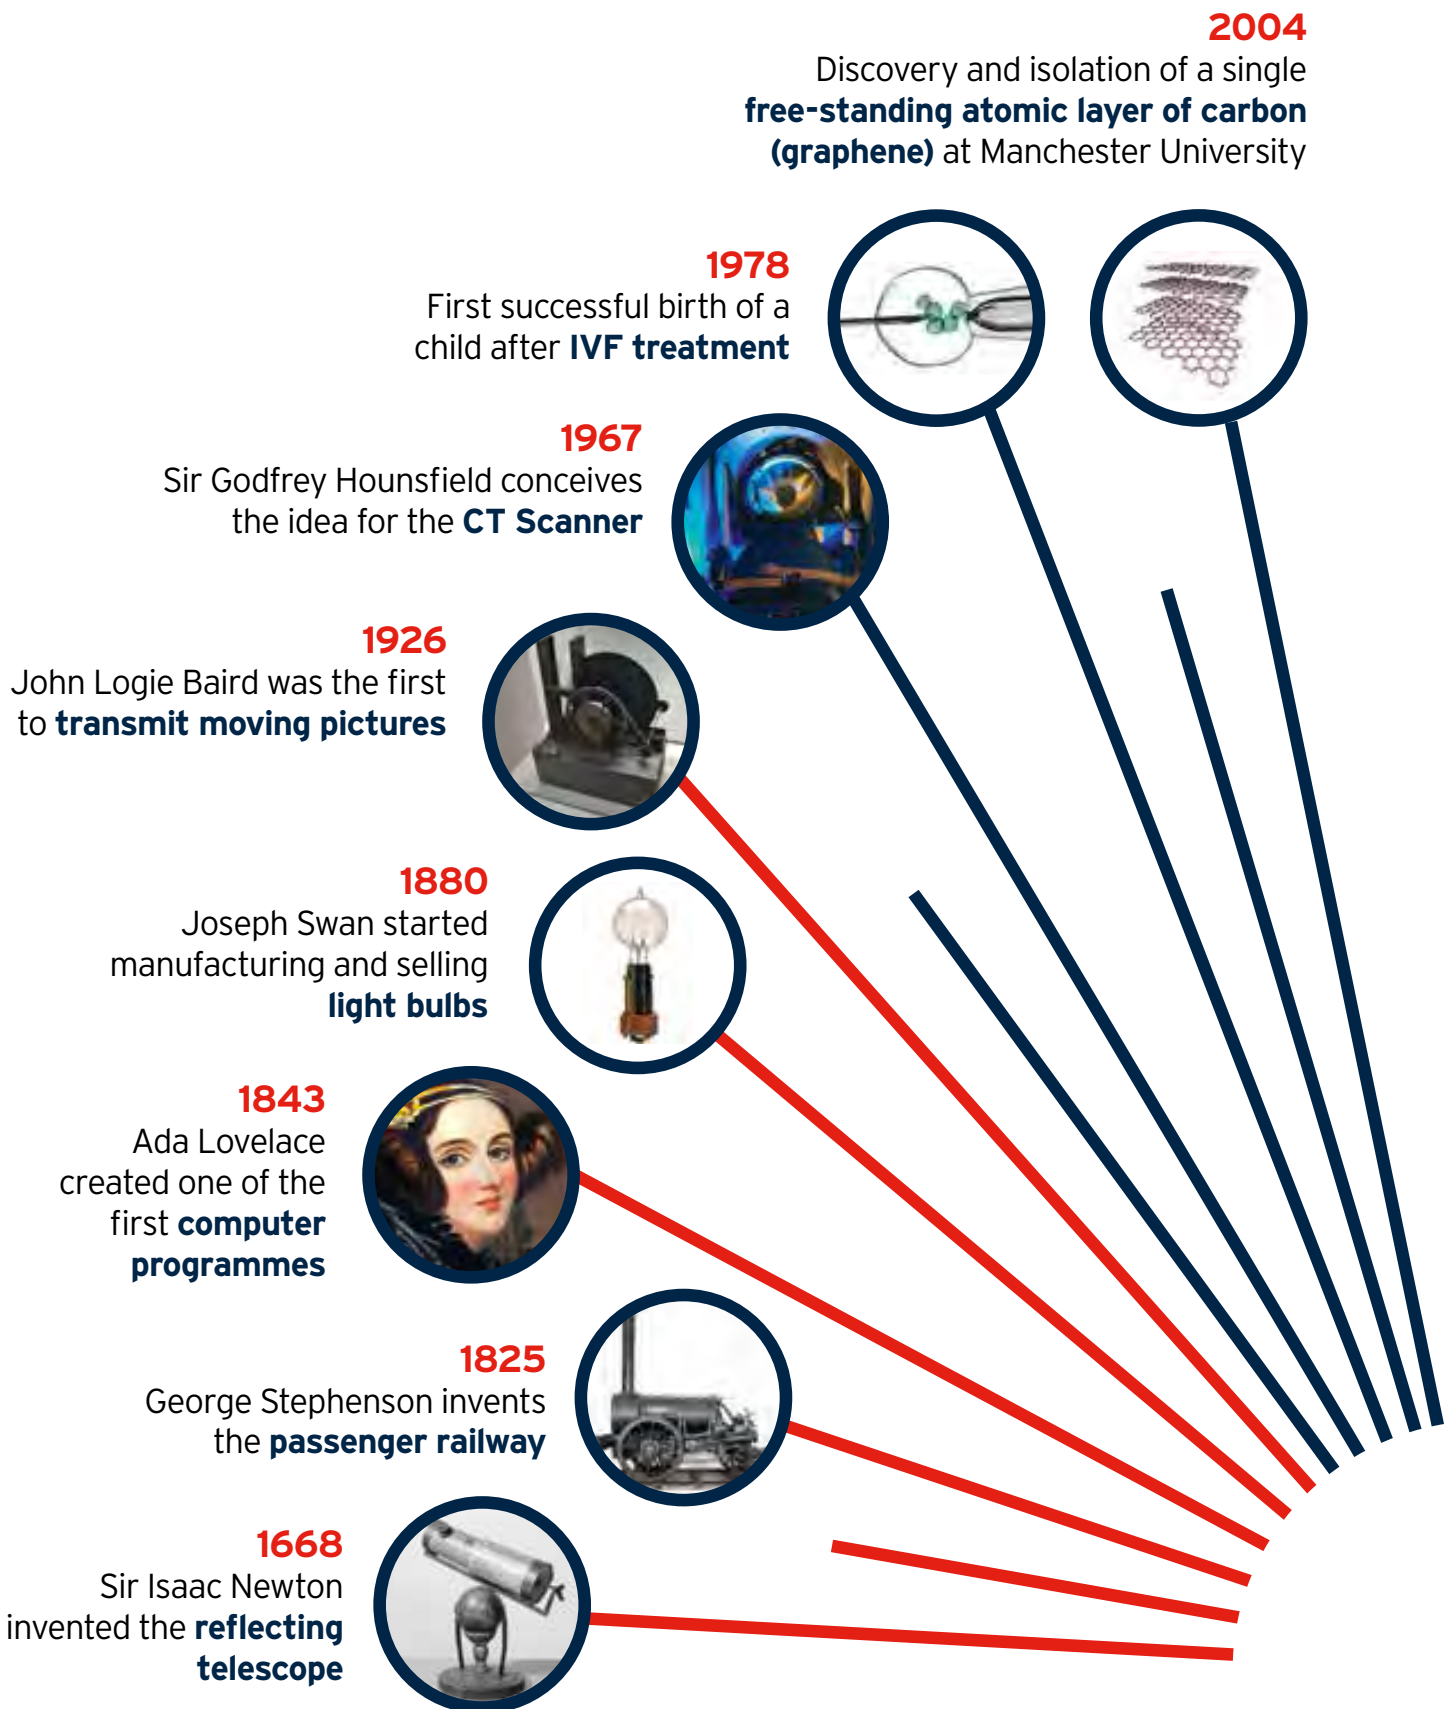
2004
Discovery and isolation of a single free-standing atomic layer of carbon (graphene) at Manchester University

1978
First successful birth of a child after IVF treatment

1967
Sir Godfrey Hounsfield conceives the idea for the CT Scanner

1926
John Logie Baird was the first to transmit moving pictures

1880
Joseph Swan started manufacturing and selling light bulbs

1843
Ada Lovelace created one of the first computer programmes

1825
George Stephenson invents the passenger railway

1668
Sir Isaac Newton invented the reflecting telescope